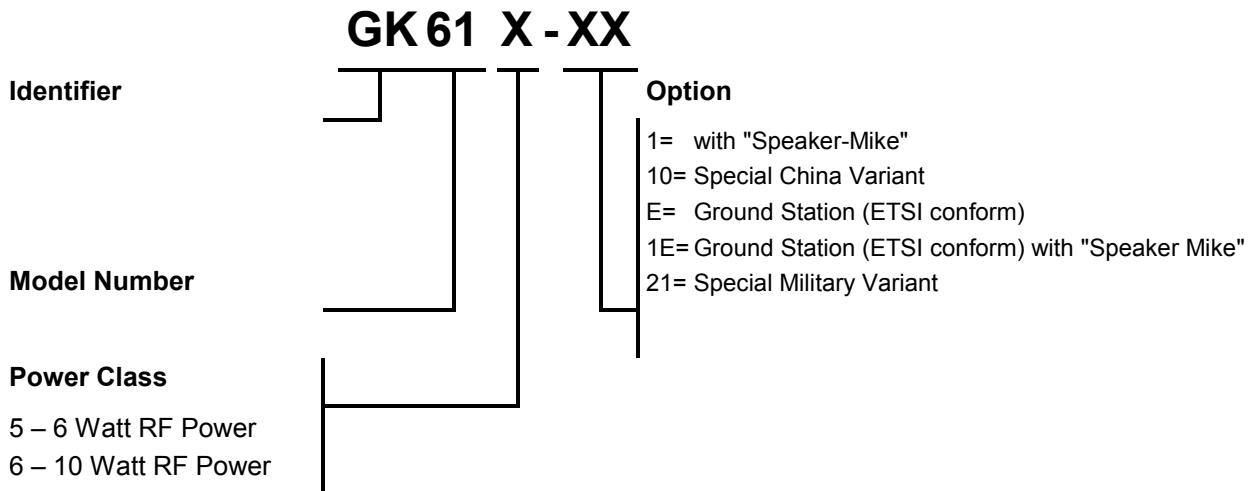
GK 61 X - XX

Identifier

Option

1= with "Speaker-Mike"
10= Special China Variant
E= Ground Station (ETSI conform)
1E= Ground Station (ETSI conform) with "Speaker Mike"
21= Special Military Variant

Model Number

Power Class

5 – 6 Watt RF Power
6 – 10 Watt RF Power